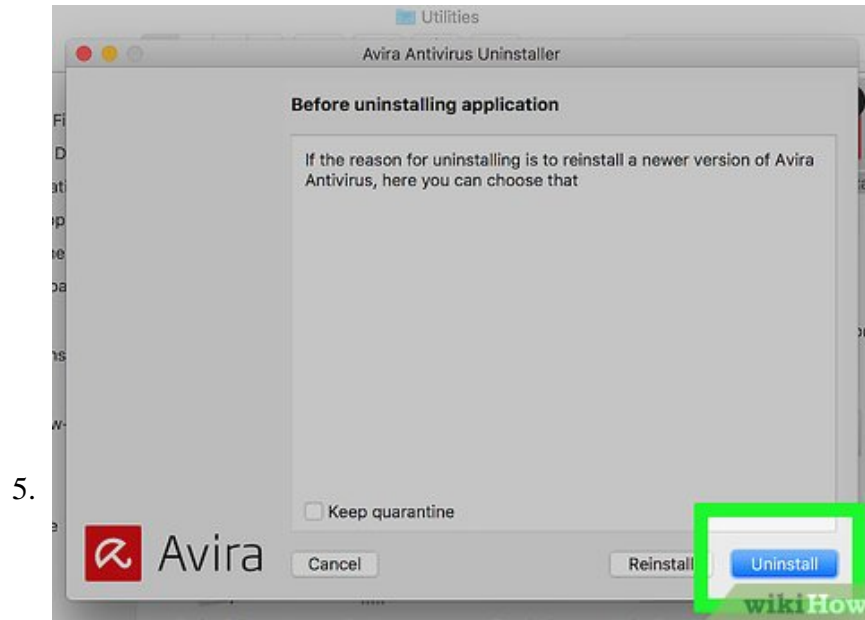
5.

Utilities

Avira Antivirus Uninstaller

Before uninstalling application

If the reason for uninstalling is to reinstall a newer version of Avira Antivirus, here you can choose that

Keep quarantine

Avira

Cancel

Reinstall

Uninstall

wikiHow